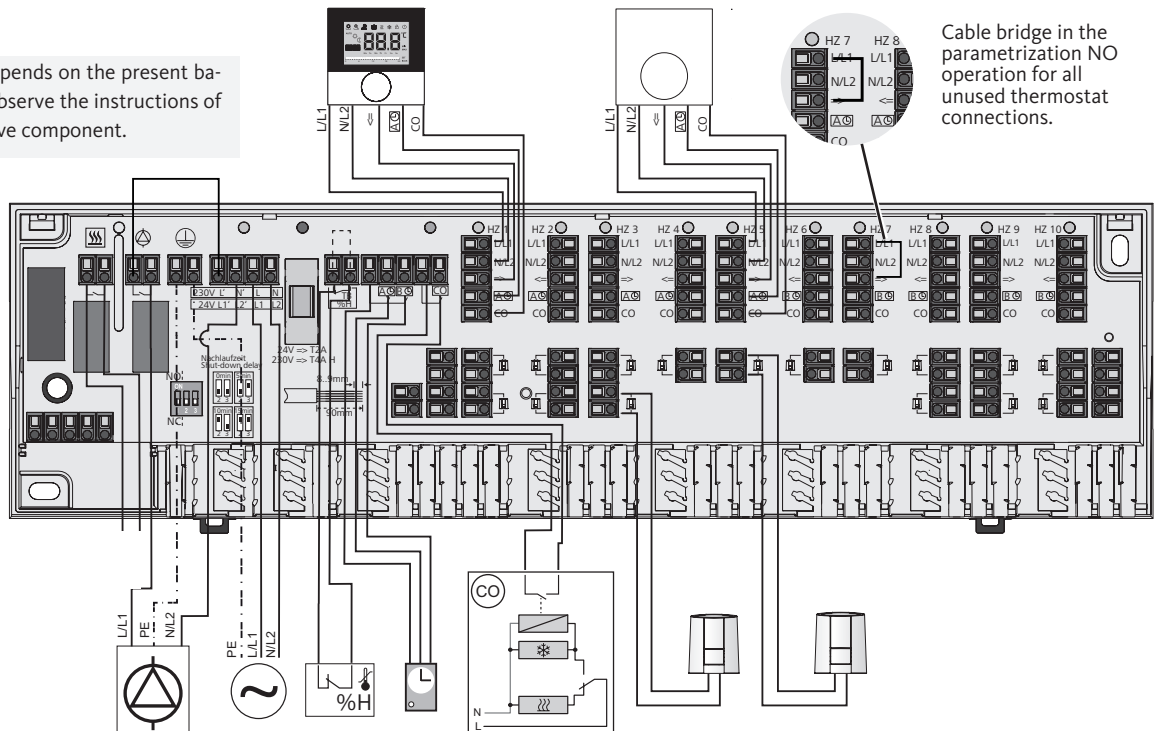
pends on the present ba-
bserve the instructions of
ve component.

Cable bridge in the parametrization NO operation for all unused thermostat connections.

HZ 7
HZ 8
L/L1
N/L2
CO

L/L1
N/L2
CO

L/L1
N/L2
CO

230V L' N' L N
24V L1' L2' L1 L2

24V => T2A
230V => T4A H

Nachlaufzeit
Shut-down delay

NO
NC

8...9mm
90mm

%H

HZ 1
HZ 2
HZ 3
HZ 4
HZ 5
HZ 6
HZ 7
HZ 8
HZ 9
HZ 10

L/L1
N/L2
CO

CO

L/L1
PE
N/L2

PE
L/L1
N/L2

%H

N
L